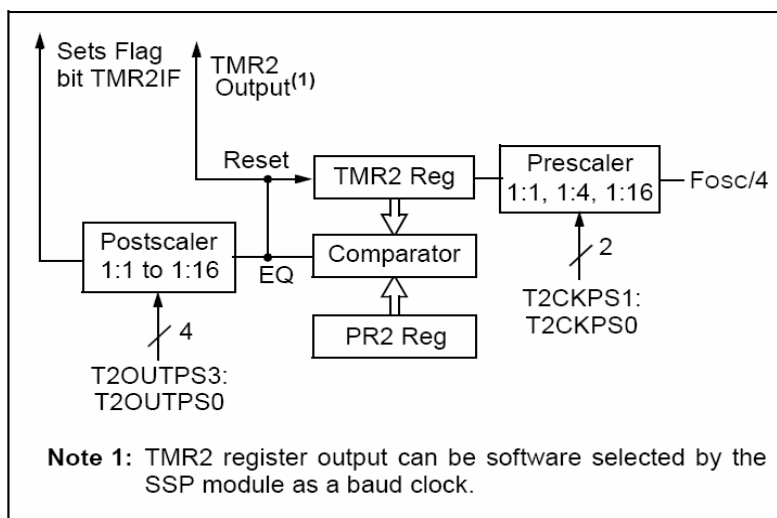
Sets Flag bit TMR2IF

TMR2 Output$^{(1)}$

Reset

TMR2 Reg

Prescaler 1:1, 1:4, 1:16

Fosc/4

Postscaler 1:1 to 1:16

EQ

Comparator

2

T2CKPS1: T2CKPS0

4

PR2 Reg

T2OUTPS3: T2OUTPS0

**Note 1:** TMR2 register output can be software selected by the SSP module as a baud clock.